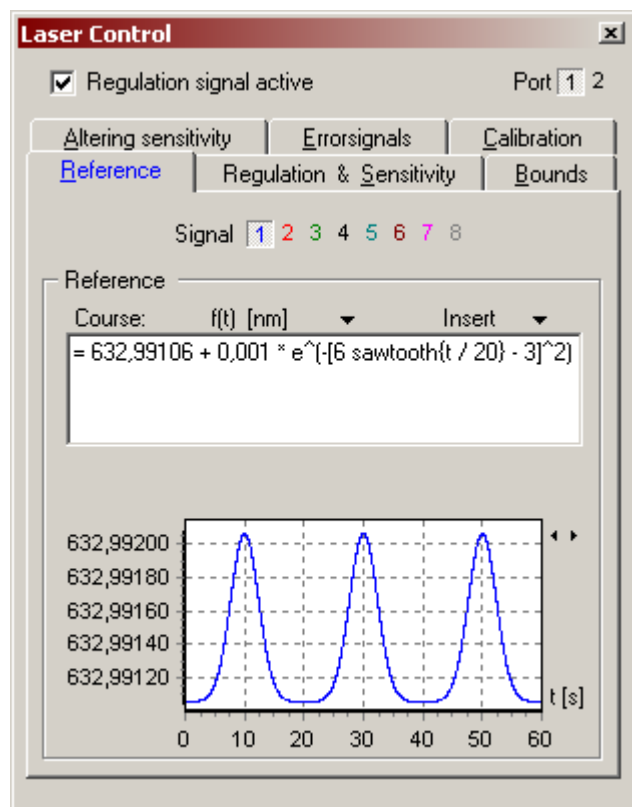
Laser Control

Regulation signal active

Port 1 2

Altering sensitivity | Errorsignals | Calibration

Reference | Regulation & Sensitivity | Bounds

Signal 1 2 3 4 5 6 7 8

Reference

Course: f(t) [nm] Insert

= 632,99106 + 0,001 * e^(-[6 sawtooth(t / 20) - 3]^2)

632,99200
632,99180
632,99160
632,99140
632,99120

t [s]

0 10 20 30 40 50 60